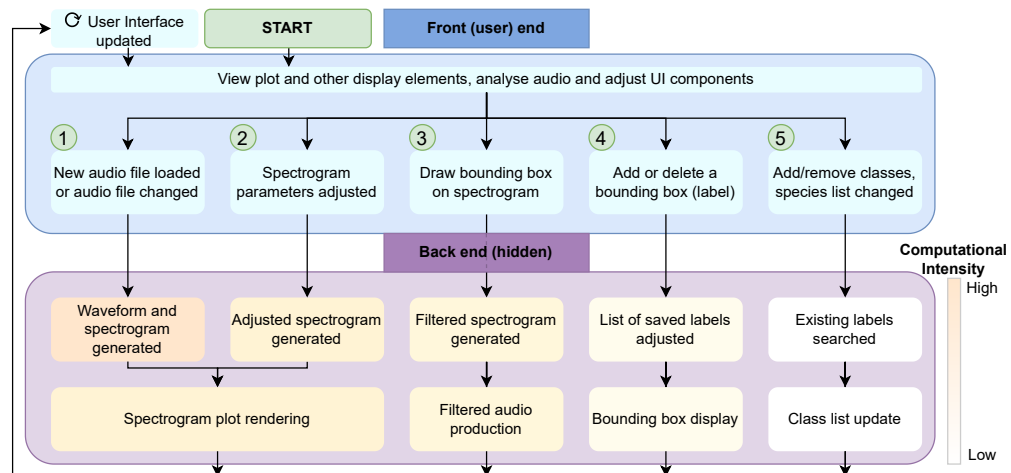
User Interface updated

START

Front (user) end

View plot and other display elements, analyse audio and adjust UI components

1
New audio file loaded or audio file changed

2
Spectrogram parameters adjusted

3
Draw bounding box on spectrogram

4
Add or delete a bounding box (label)

5
Add/remove classes, species list changed

Back end (hidden)

Computational Intensity

High

Low

Waveform and spectrogram generated

Adjusted spectrogram generated

Filtered spectrogram generated

List of saved labels adjusted

Existing labels searched

Spectrogram plot rendering

Filtered audio production

Bounding box display

Class list update